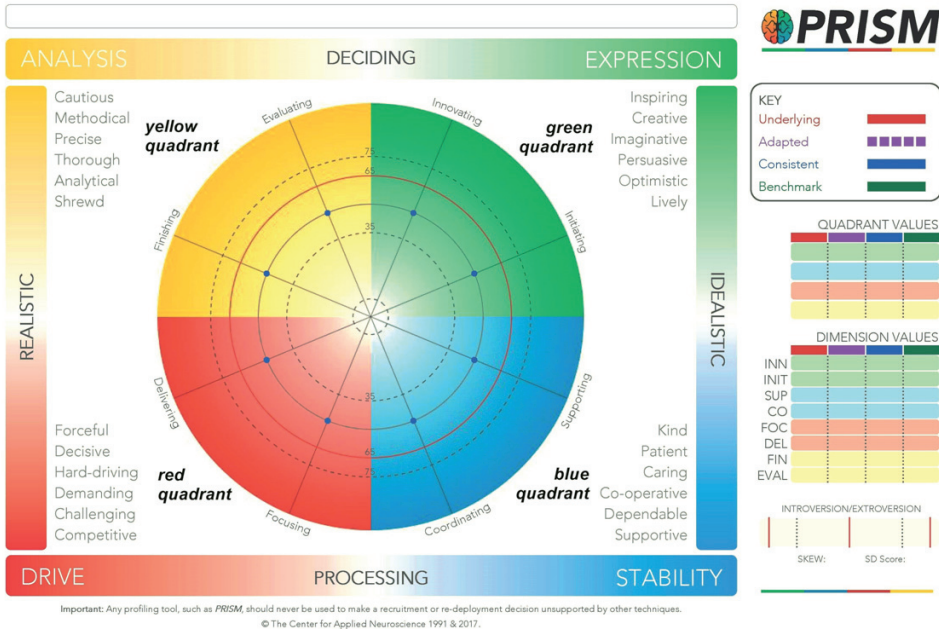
PRISM

ANALYSIS DECIDING EXPRESSION

Cautious
Methodical
Precise
Thorough
Analytical
Shrewd

yellow quadrant

green quadrant

Inspiring
Creative
Imaginative
Persuasive
Optimistic
Lively

Evaluating
Innovating
Finishing
Initiating
Delivering
Supporting
Focusing
Coordinating

75
65
35
35
65
75

REALISTIC

IDEALISTIC

Forceful
Decisive
Hard-driving
Demanding
Challenging
Competitive

red quadrant

blue quadrant

Kind
Patient
Caring
Co-operative
Dependable
Supportive

DRIVE PROCESSING STABILITY

KEY
Underlying
Adapted
Consistent
Benchmark

QUADRANT VALUES

DIMENSION VALUES
INN
INIT
SUP
CO
FOC
DEL
FIN
EVAL

INTROVERSION/EXTROVERSION
SKEW:
SD Score:

Important: Any profiling tool, such as PRISM, should never be used to make a recruitment or re-deployment decision unsupported by other techniques.
© The Center for Applied Neuroscience 1991 & 2017.